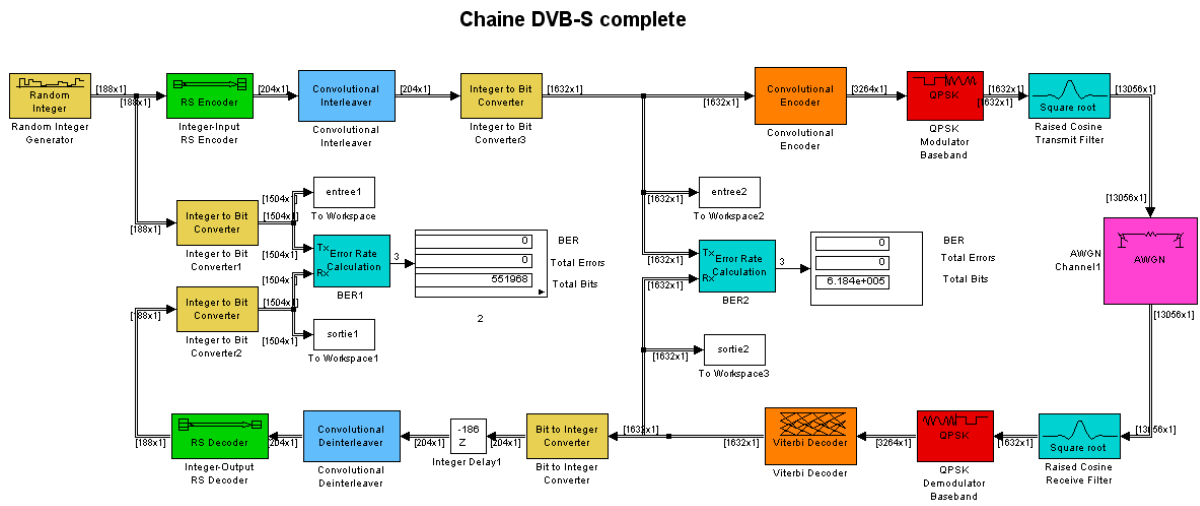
Chaine DVB-S complete

Random Integer
[188x1]
[188x1]
Random Integer Generator
RS Encoder
[204x1]
Integer-Input RS Encoder
Convolutional Interleaver
[204x1]
Convolutional Interleaver
Integer to Bit Converter
[1632x1]
Integer to Bit Converter3
[1632x1]
Convolutional Encoder
[3264x1]
Convolutional Encoder
QPSK
[1632x1]
[1632x1]
QPSK Modulator Baseband
Square root
[13056x1]
Raised Cosine Transmit Filter

[1504x1]
entree1
To Workspace
[188x1]
Integer to Bit Converter
[1504x1]
Integer to Bit Converter1
[1504x1]
Tx
Rx
Error Rate Calculation
3
BER1
[1504x1]
| 0 |
|---|
| 0 |
| 551968 |

BER
Total Errors
Total Bits
2

[1632x1]
entree2
To Workspace2
[1632x1]
Tx
Rx
Error Rate Calculation
3
BER2
[1632x1]
| 0 |
|---|
| 0 |
| 6.184e+005 |

BER
Total Errors
Total Bits

[13056x1]
AWGN Channel1
AWGN
[13056x1]

[188x1]
Integer to Bit Converter
[1504x1]
Integer to Bit Converter2
[1504x1]
sortie1
To Workspace1

[1632x1]
sortie2
To Workspace3

[188x1]
RS Decoder
[204x1]
Integer-Output RS Decoder
Convolutional Deinterleaver
[204x1]
Convolutional Deinterleaver
-186
Z
[204x1]
Integer Delay1
Bit to Integer Converter
[1632x1]
Bit to Integer Converter
[1632x1]
Viterbi Decoder
[3264x1]
Viterbi Decoder
QPSK
[1632x1]
QPSK Demodulator Baseband
Square root
[13056x1]
Raised Cosine Receive Filter